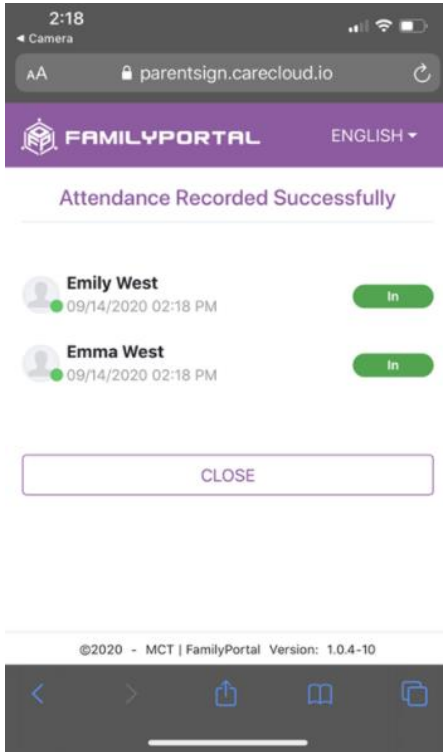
2:18
◂ Camera

AA parentsign.carecloud.io

FAMILYPORTAL ENGLISH ▾

Attendance Recorded Successfully

Emily West
09/14/2020 02:18 PM
In

Emma West
09/14/2020 02:18 PM
In

CLOSE

©2020 - MCT | FamilyPortal Version: 1.0.4-10